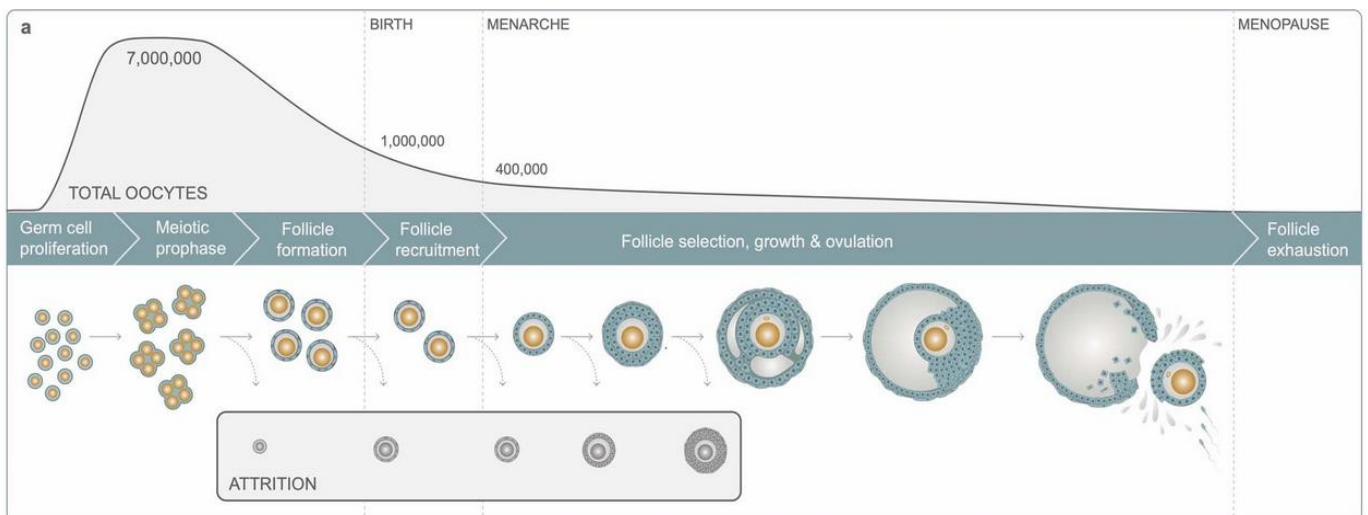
a

BIRTH

MENARCHE

MENOPAUSE

7,000,000

1,000,000

400,000

TOTAL OOCYTES

Germ cell proliferation

Meiotic prophase

Follicle formation

Follicle recruitment

Follicle selection, growth & ovulation

Follicle exhaustion

ATTRITION